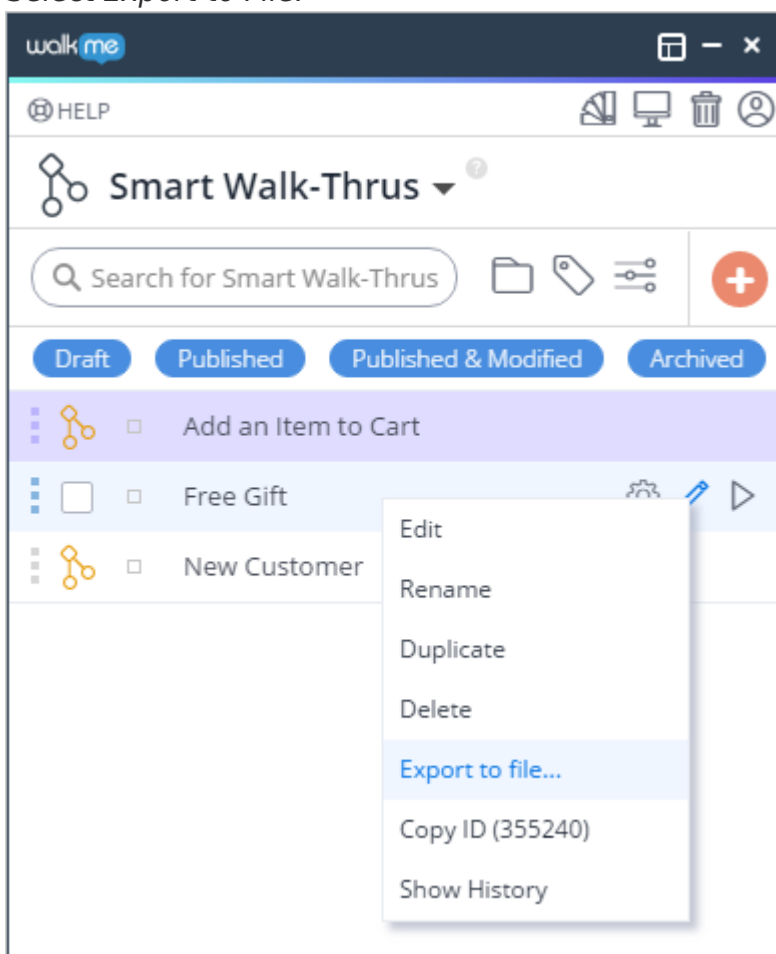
walkme

HELP

Smart Walk-Thrus

Search for Smart Walk-Thrus

Draft
Published
Published & Modified
Archived

Add an Item to Cart
Free Gift
New Customer

Edit
Rename
Duplicate
Delete
Export to file...
Copy ID (355240)
Show History